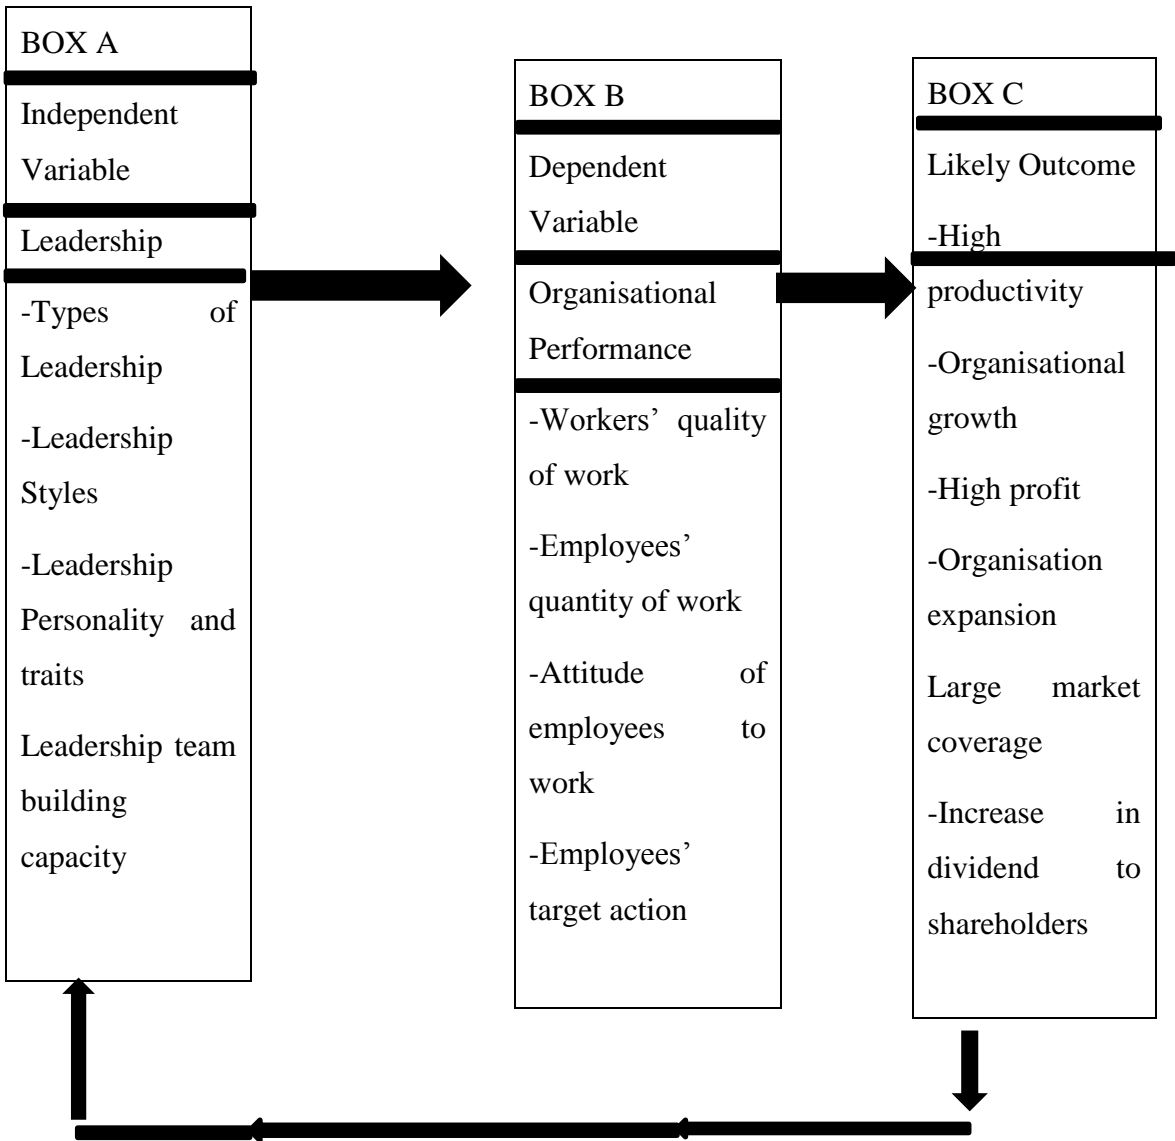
BOX A

Independent Variable

Leadership

-Types of Leadership

-Leadership Styles

-Leadership Personality and traits

Leadership team building capacity

BOX B

Dependent Variable

Organisational Performance

-Workers' quality of work

-Employees' quantity of work

-Attitude of employees to work

-Employees' target action

BOX C

Likely Outcome

-High productivity

-Organisational growth

-High profit

-Organisation expansion

Large market coverage

-Increase in dividend to shareholders